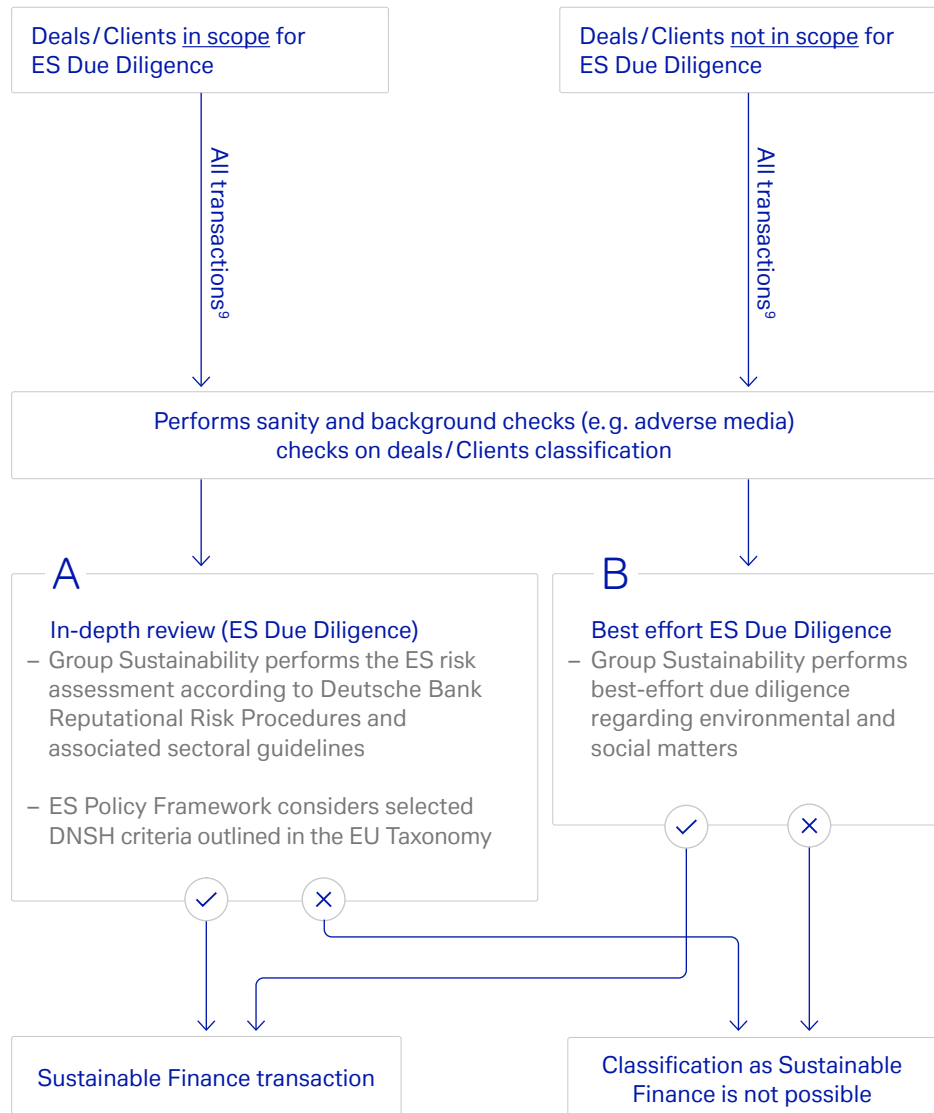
Deals/Clients in scope for ES Due Diligence

Deals/Clients not in scope for ES Due Diligence

All transactions$^9$

All transactions$^9$

Performs sanity and background checks (e.g. adverse media) checks on deals/Clients classification

A

In-depth review (ES Due Diligence)

– Group Sustainability performs the ES risk assessment according to Deutsche Bank Reputational Risk Procedures and associated sectoral guidelines

– ES Policy Framework considers selected DNSH criteria outlined in the EU Taxonomy

B

Best effort ES Due Diligence

– Group Sustainability performs best-effort due diligence regarding environmental and social matters

Sustainable Finance transaction

Classification as Sustainable Finance is not possible